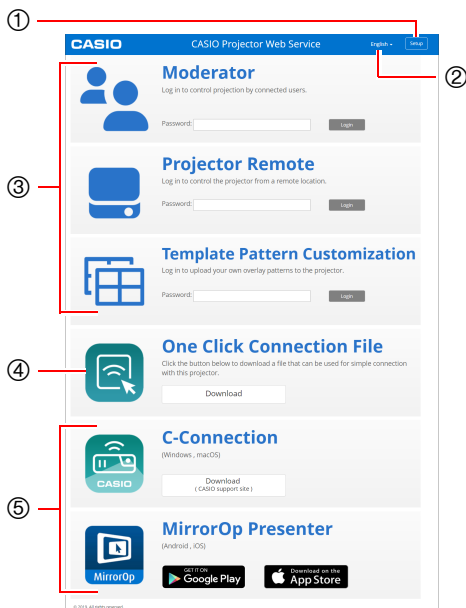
①

CASIO

CASIO Projector Web Service

English

Setup

②

③

Moderator

Log in to control projection by connected users.

Password:

Login

Projector Remote

Log in to control the projector from a remote location.

Password:

Login

Template Pattern Customization

Log in to upload your own overlay patterns to the projector.

Password:

Login

④

One Click Connection File

Click the button below to download a file that can be used for simple connection with this projector.

Download

⑤

CASIO

C-Connection

(Windows , macOS)

Download
( CASIO support site )

MirrorOp

MirrorOp Presenter

(Android , iOS)

GET IT ON
Google Play

Download on the
App Store

© 2015 All rights reserved.